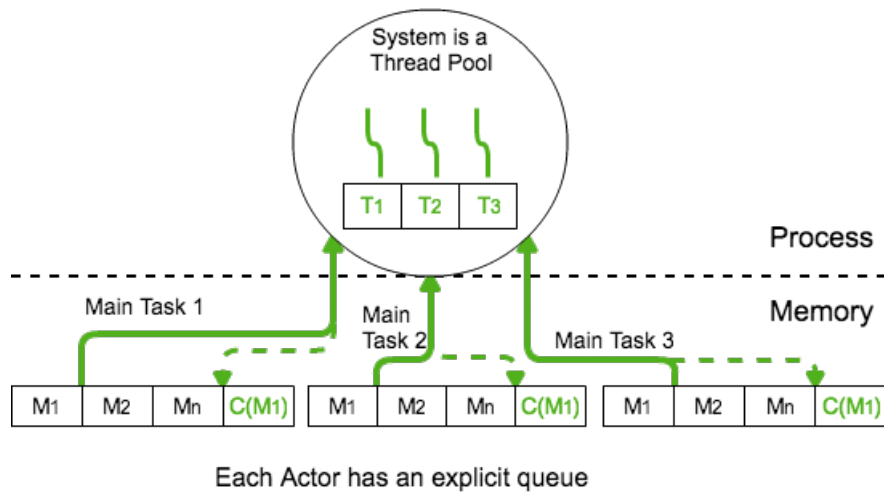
System is a Thread Pool

T1 T2 T3

Process

Memory

Main Task 1

Main Task 2

Main Task 3

| M1 | M2 | Mn | C(M1) |
|---|---|---|---|

| M1 | M2 | Mn | C(M1) |
|---|---|---|---|

| M1 | M2 | Mn | C(M1) |
|---|---|---|---|

Each Actor has an explicit queue